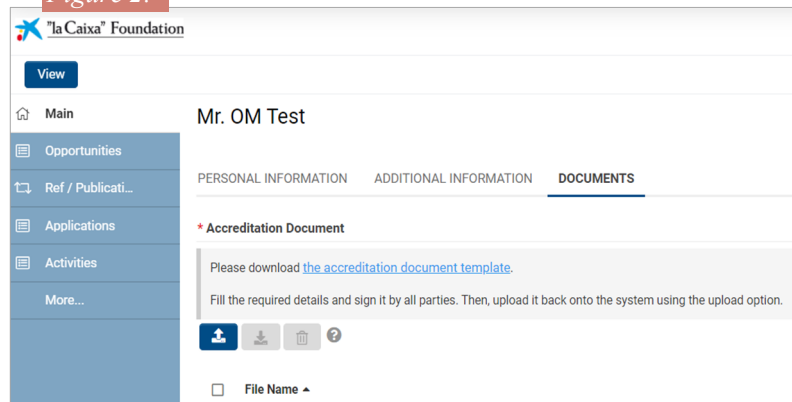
Figure 2.

"la Caixa" Foundation

View

Main

Opportunities

Ref / Publicati...

Applications

Activities

More...

Mr. OM Test

PERSONAL INFORMATION ADDITIONAL INFORMATION DOCUMENTS

* Accreditation Document

Please download the accreditation document template.

Fill the required details and sign it by all parties. Then, upload it back onto the system using the upload option.

File Name